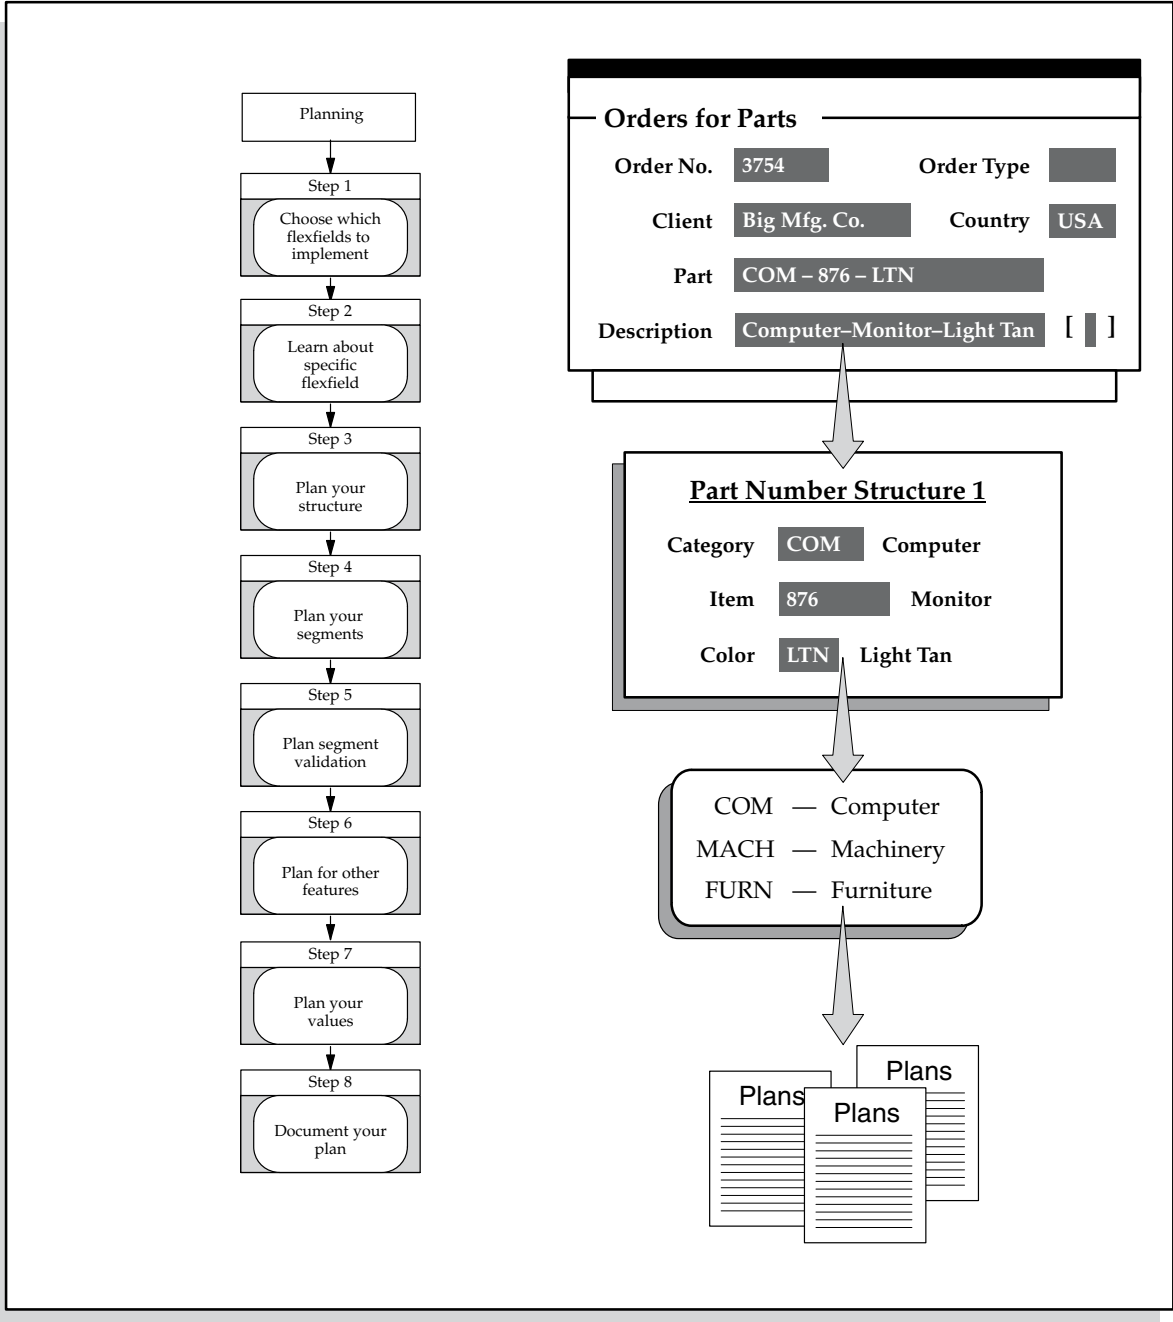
Planning

Step 1
Choose which flexfields to implement

Step 2
Learn about specific flexfield

Step 3
Plan your structure

Step 4
Plan your segments

Step 5
Plan segment validation

Step 6
Plan for other features

Step 7
Plan your values

Step 8
Document your plan

Orders for Parts

Order No. 3754
Order Type
Client Big Mfg. Co.
Country USA
Part COM – 876 – LTN
Description Computer–Monitor–Light Tan [ ]

Part Number Structure 1

Category COM Computer
Item 876 Monitor
Color LTN Light Tan

COM — Computer
MACH — Machinery
FURN — Furniture

Plans
Plans
Plans